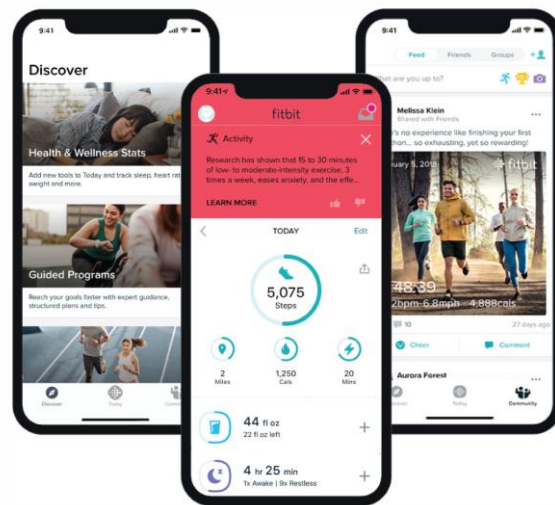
9:41

Discover

Health & Wellness Stats

Add new tools to Today and track sleep, heart rat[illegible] weight and more.

Guided Programs

Reach your goals faster with expert guidance, structured plans and tips.

Discover Today Commu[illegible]

9:41

fitbit

Activity

Research has shown that 15 to 30 minutes of low- to moderate-intensity exercise, 3 times a week, eases anxiety, and the effe...

LEARN MORE

TODAY Edit

5,075 Steps

2 Miles

1,250 Cals

20 Mins

44 fl oz
22 fl oz left

4 hr 25 min
1x Awake | 9x Restless

9:41

Feed Friends Groups

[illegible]hat are you up to?

Melissa Klein
Shared with Friends

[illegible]'s no experience like finishing your first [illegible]thon... so exhausting, yet so rewarding!

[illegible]uary 5, 2018

fitbit

48:39
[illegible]2bpm 6.8mph 4,888cals

10

27 days ago

Cheer Comment

Aurora Forest

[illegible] Today Community